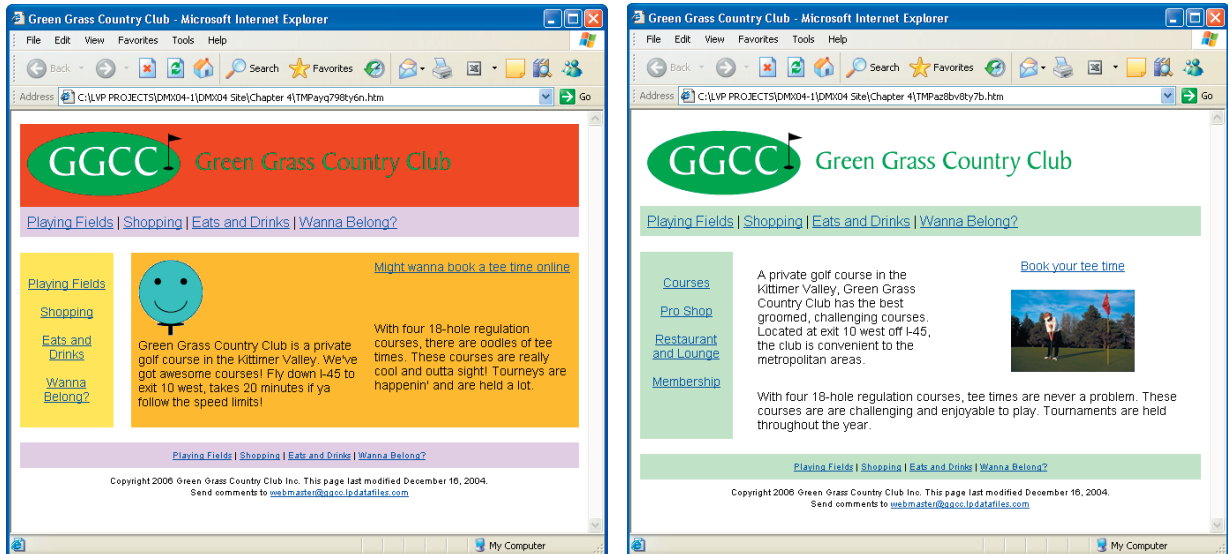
Green Grass Country Club - Microsoft Internet Explorer

File Edit View Favorites Tools Help

Back Search Favorites

Address C:\LVP PROJECTS\DMX04-1\DMX04 Site\Chapter 4\TMPayq798ty6n.htm Go

GGCC Green Grass Country Club

Playing Fields | Shopping | Eats and Drinks | Wanna Belong?

Playing Fields

Shopping

Eats and Drinks

Wanna Belong?

Might wanna book a tee time online

Green Grass Country Club is a private golf course in the Kittimer Valley. We've got awesome courses! Fly down I-45 to exit 10 west, takes 20 minutes if ya follow the speed limits!

With four 18-hole regulation courses, there are oodles of tee times. These courses are really cool and outta sight! Tourneys are happenin' and are held a lot.

Playing Fields | Shopping | Eats and Drinks | Wanna Belong?

Copyright 2006 Green Grass Country Club Inc. This page last modified December 16, 2004.
Send comments to webmaster@ggcc.lpdatafiles.com

My Computer

Green Grass Country Club - Microsoft Internet Explorer

File Edit View Favorites Tools Help

Back Search Favorites

Address C:\LVP PROJECTS\DMX04-1\DMX04 Site\Chapter 4\TMPaz8bv8ty7b.htm Go

GGCC Green Grass Country Club

Playing Fields | Shopping | Eats and Drinks | Wanna Belong?

Courses

Pro Shop

Restaurant and Lounge

Membership

A private golf course in the Kittimer Valley, Green Grass Country Club has the best groomed, challenging courses. Located at exit 10 west off I-45, the club is convenient to the metropolitan areas.

Book your tee time

With four 18-hole regulation courses, tee times are never a problem. These courses are are challenging and enjoyable to play. Tournaments are held throughout the year.

Playing Fields | Shopping | Eats and Drinks | Wanna Belong?

Copyright 2006 Green Grass Country Club Inc. This page last modified December 16, 2004.
Send comments to webmaster@ggcc.lpdatafiles.com

My Computer